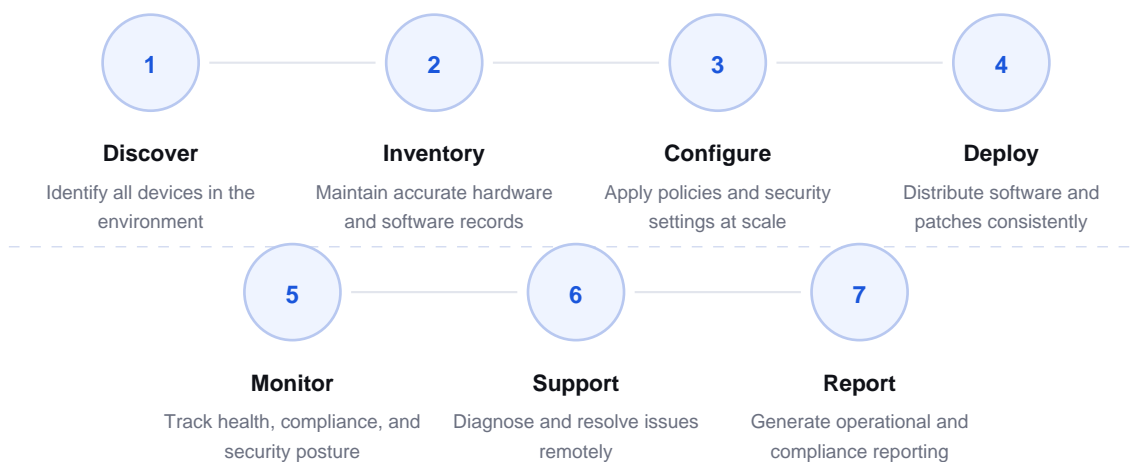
1

Discover

Identify all devices in the environment

2

Inventory

Maintain accurate hardware and software records

3

Configure

Apply policies and security settings at scale

4

Deploy

Distribute software and patches consistently

5

Monitor

Track health, compliance, and security posture

6

Support

Diagnose and resolve issues remotely

7

Report

Generate operational and compliance reporting